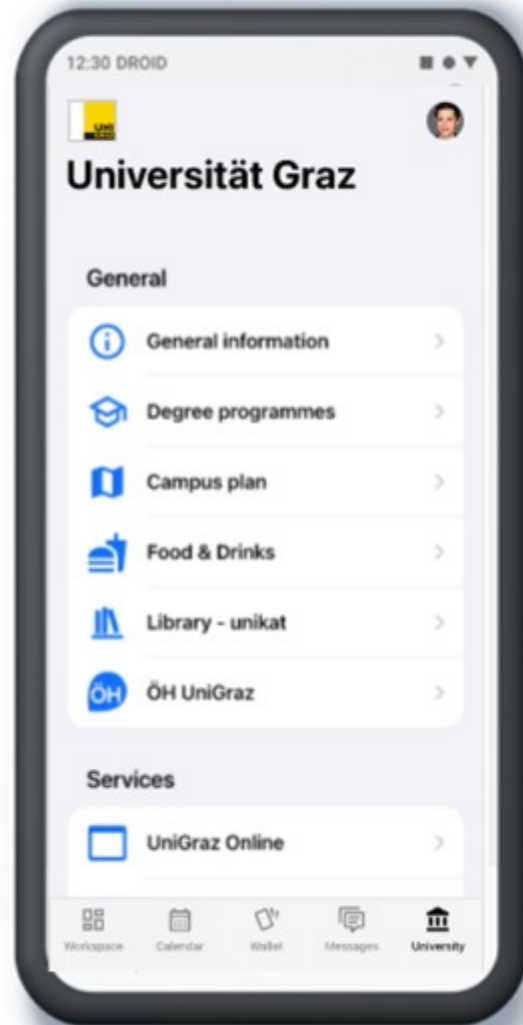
12:30 DROID

Universität Graz

General

General information

Degree programmes

Campus plan

Food & Drinks

Library - unikat

ÖH

ÖH UniGraz

Services

UniGraz Online

Workspace Calendar Wallet Messages University